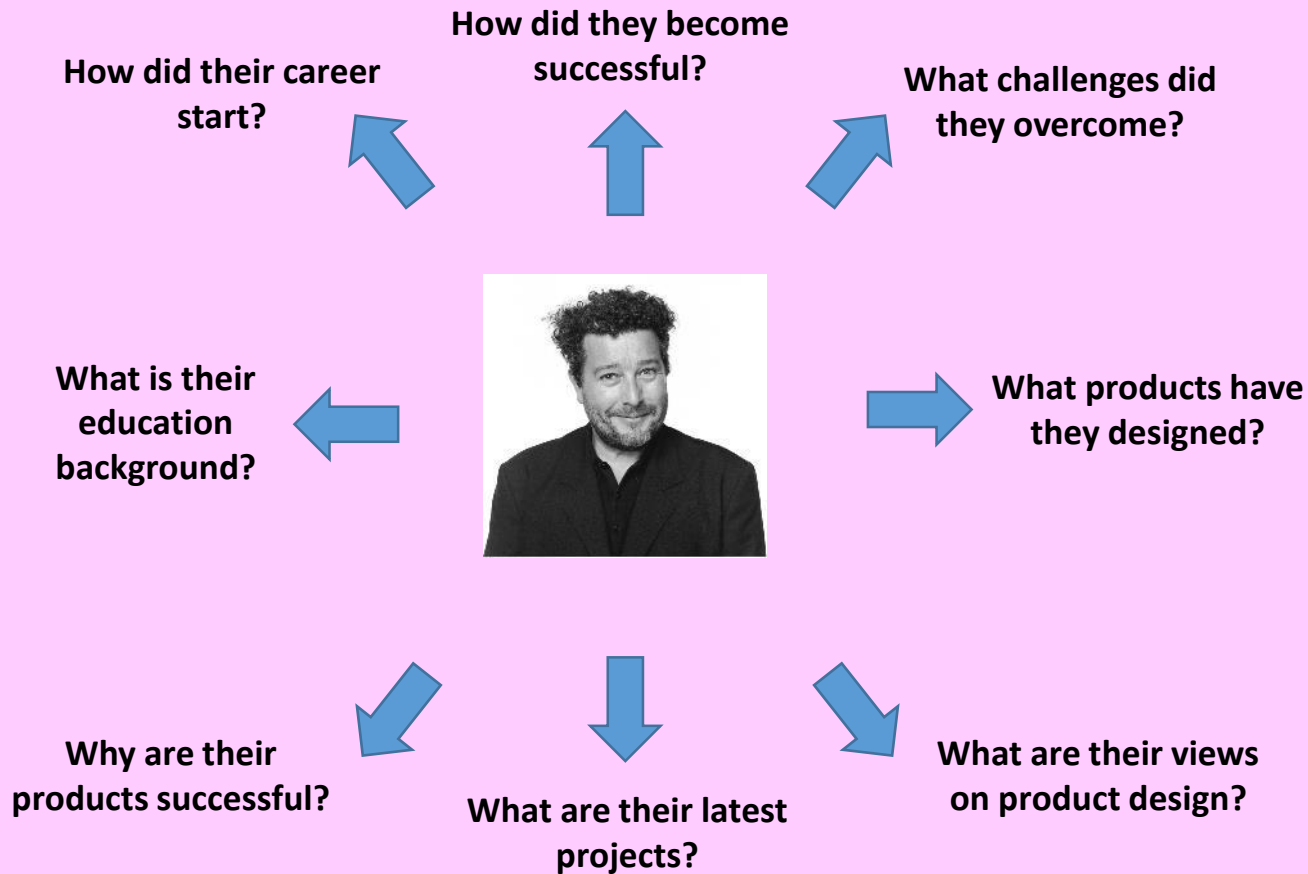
How did they become successful?

How did their career start?

What challenges did they overcome?

What is their education background?

What products have they designed?

Why are their products successful?

What are their latest projects?

What are their views on product design?